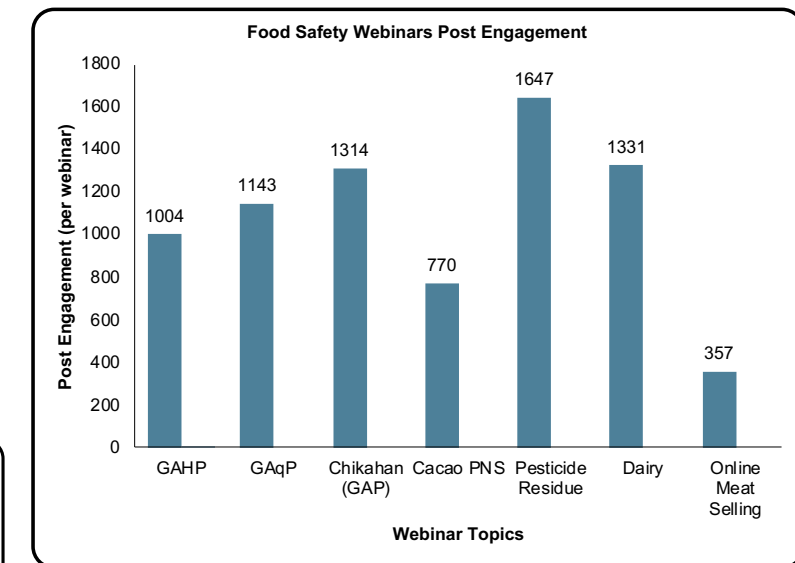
Food Safety Webinars Post Engagement

Post Engagement (per webinar)

1800
1600
1400
1200
1000
800
600
400
200
0

1004
1143
1314
770
1647
1331
357

GAHP
GAqP
Chikahan (GAP)
Cacao PNS
Pesticide Residue
Dairy
Online Meat Selling

Webinar Topics